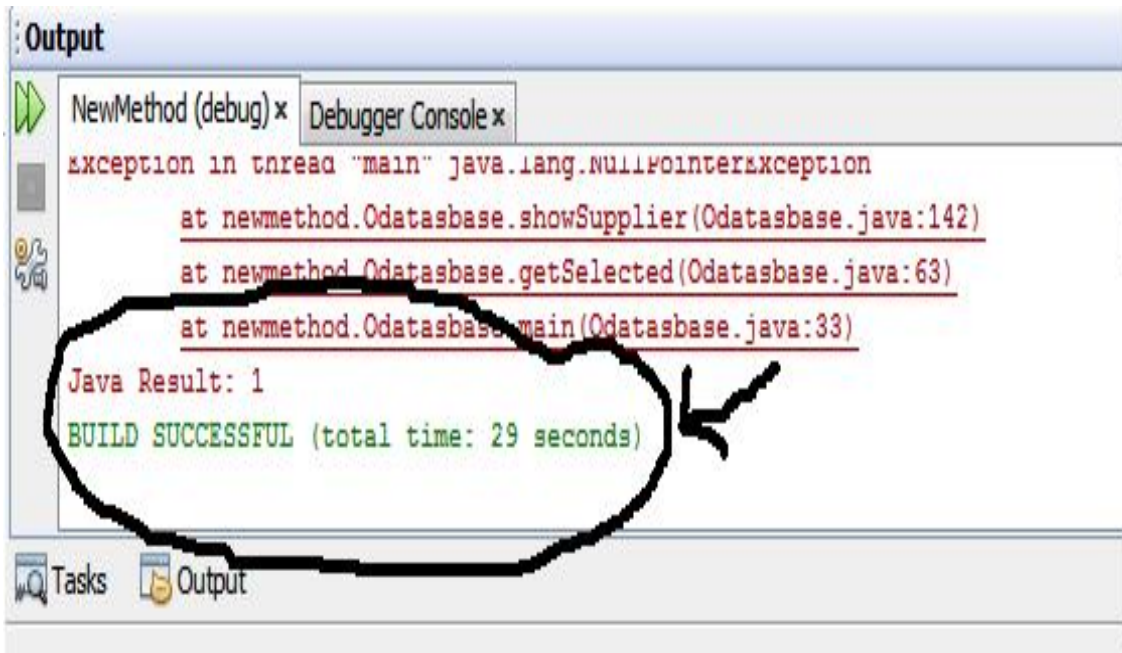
Output

NewMethod (debug) × Debugger Console ×

Exception in thread "main" java.lang.NullPointerException
at newmethod.Odatasbase.showSupplier(Odatasbase.java:142)
at newmethod.Odatasbase.getSelected(Odatasbase.java:63)
at newmethod.Odatasbase.main(Odatasbase.java:33)
Java Result: 1
BUILD SUCCESSFUL (total time: 29 seconds)

Tasks Output